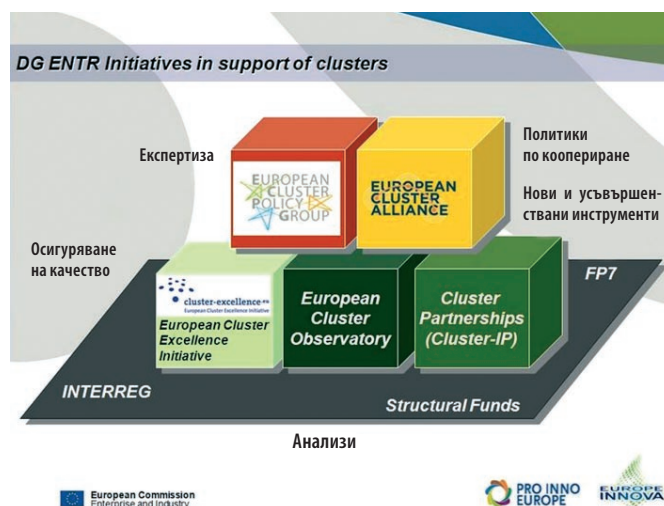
DG ENTR Initiatives in support of clusters

Експертиза

EUROPEAN CLUSTER POLICY GROUP

EUROPEAN CLUSTER ALLIANCE

Политики по коопериране

Нови и усъвършенствани инструменти

Осигуряване на качество

cluster-excellence.eu
European Cluster Excellence Initiative

European Cluster Excellence Initiative

European Cluster Observatory

Cluster Partnerships (Cluster-IP)

FP7

INTERREG

Structural Funds

Анализи

European Commission
Enterprise and Industry

PRO INNO EUROPE

EUROPE INNOVA